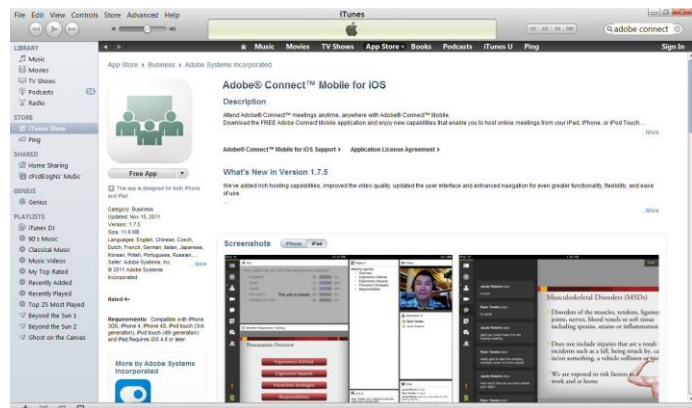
File Edit View Controls Store Advanced Help

iTunes

adobe connect

LIBRARY
Music
Movies
TV Shows
Podcasts
Radio

STORE
iTunes Store
Ping

SHARED
Home Sharing
cFcdEsigNs' Music

GENIUS
Genius

PLAYLISTS
iTunes DJ
90's Music
Classical Music
Music Videos
My Top Rated
Recently Added
Recently Played
Top 25 Most Played
Beyond the Sun 1
Beyond the Sun 2
Ghost on the Canvas

Music Movies TV Shows App Store Books Podcasts iTunes U Ping Sign In

App Store › Business › Adobe Systems Incorporated

Adobe® Connect™ Mobile for iOS

Description

Attend Adobe® Connect™ meetings anytime, anywhere with Adobe® Connect™ Mobile.
Download the FREE Adobe Connect Mobile application and enjoy new capabilities that enable you to host online meetings from your iPad, iPhone, or iPod Touch...
...More

Adobe® Connect™ Mobile for iOS Support › Application License Agreement ›

What's New in Version 1.7.5

We've added rich hosting capabilities, improved the video quality, updated the user interface and enhanced navigation for even greater functionality, flexibility, and ease of use.
...More

Free App

This app is designed for both iPhone and iPad

Category: Business
Updated: Nov 10, 2011
Version: 1.7.5
Size: 11.8 MB
Languages: English, Chinese, Czech, Dutch, French, German, Italian, Japanese, Korean, Polish, Portuguese, Russian, ... More
Seller: Adobe Systems, Inc.
© 2011 Adobe Systems Incorporated

Rated 4+

Requirements: Compatible with iPhone 3GS, iPhone 4, iPhone 4S, iPod touch (3rd generation), iPod touch (4th generation) and iPad. Requires iOS 4.0 or later.

More by Adobe Systems Incorporated

Screenshots iPhone iPad

Musculoskeletal Disorders (MSDs)
Disorders of the muscles, tendons, ligaments, joints, nerves, blood vessels or soft tissue including sprains, strains or inflammation
Does not include injuries that are a result of incidents such as a fall, being struck by, caught in/on something, a vehicle collision or similar
We are exposed to risk factors at work and at home

Presentation Overview
Ergonomics Defined
Ergonomic Hazards
Prevention Strategies
Responsibilities